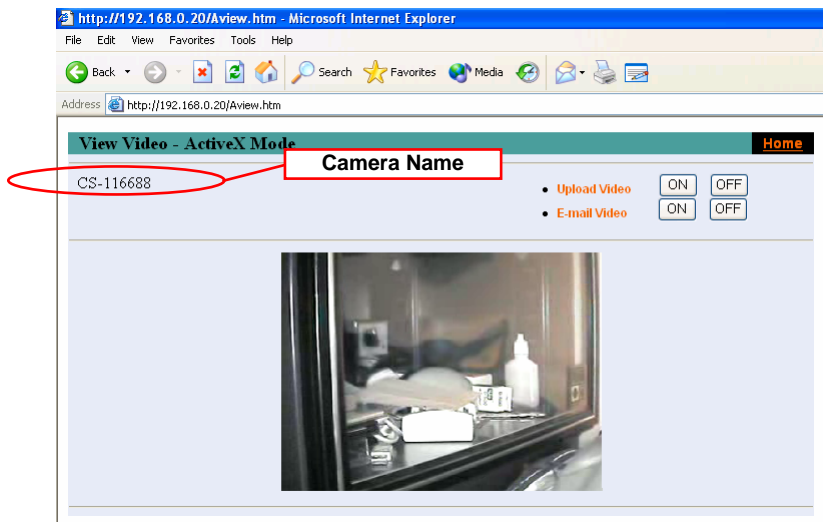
http://192.168.0.20/Aview.htm - Microsoft Internet Explorer

File Edit View Favorites Tools Help

Back Search Favorites Media

Address http://192.168.0.20/Aview.htm

View Video - ActiveX Mode

Home

Camera Name

CS-116688

Upload Video ON OFF

E-mail Video ON OFF